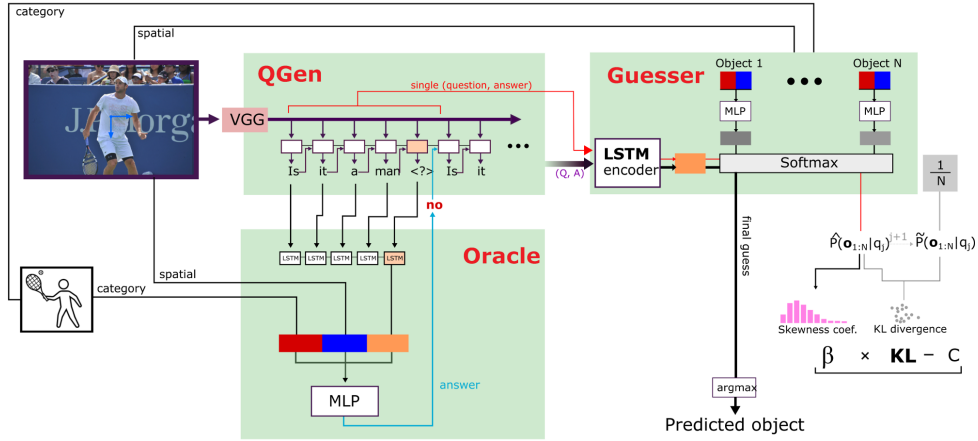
category

spatial

QGen

single (question, answer)

VGG

Is it a man <?> Is it

no

(Q, A)

LSTM encoder

Guesser

Object 1

Object N

MLP

MLP

Softmax

$\frac{1}{N}$

final guess

$\hat{P}(\mathbf{o}_{1:N}|q_j)$ $j+1$ $\tilde{P}(\mathbf{o}_{1:N}|q_j)$

Skewness coef.

KL divergence

$\beta \times \mathbf{KL} - C$

Oracle

LSTM LSTM LSTM LSTM LSTM

spatial

category

answer

MLP

argmax

Predicted object